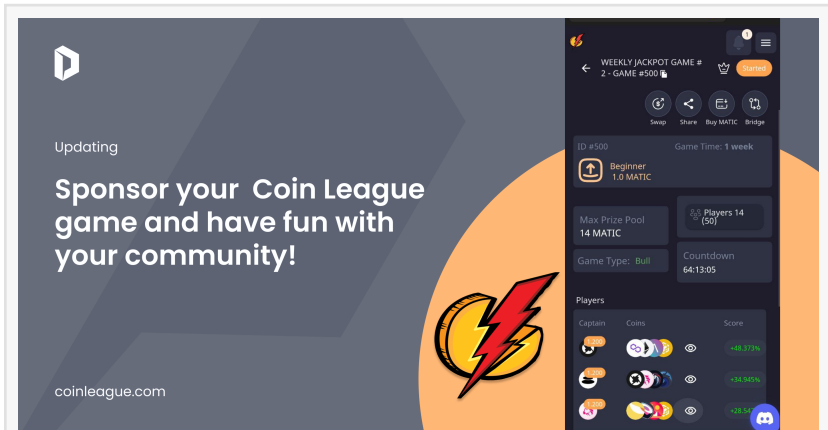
Updating

Sponsor your Coin League game and have fun with your community!

coinleague.com

1

WEEKLY JACKPOT GAME # 2 - GAME #500

Started

Swap Share Buy MATIC Bridge

ID #500

Game Time: 1 week

Beginner 1.0 MATIC

Max Prize Pool 14 MATIC

Players 14 (50)

Game Type: Bull

Countdown 64:13:05

Players

Captain Coins Score

+48.373%

+34.945%

+28.54